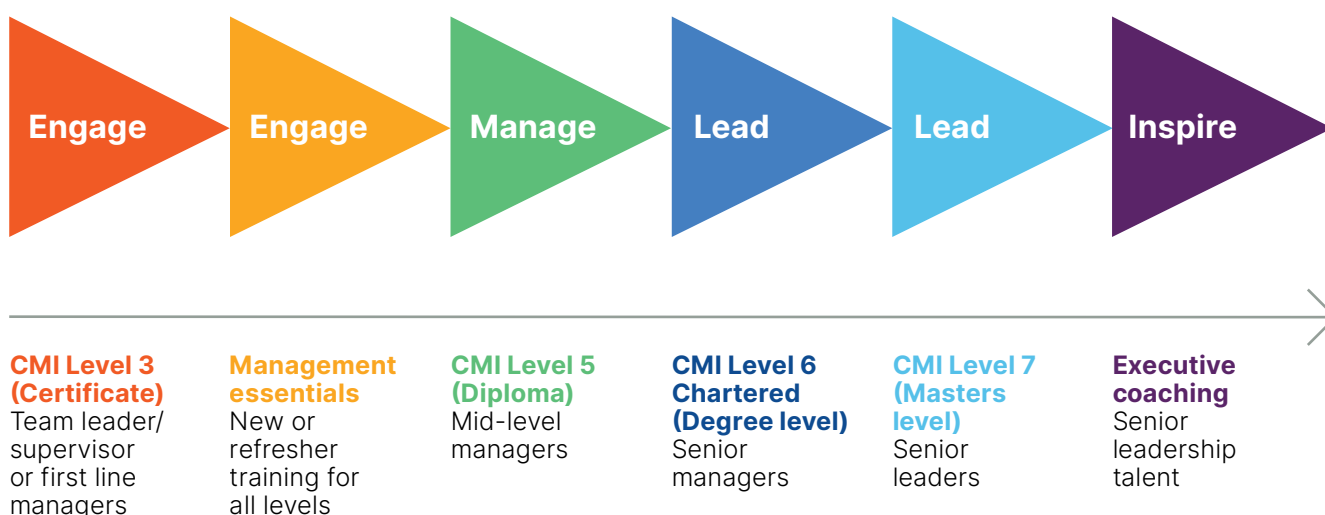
Engage

Engage

Manage

Lead

Lead

Inspire

CMI Level 3 (Certificate)
Team leader/ supervisor or first line managers

Management essentials
New or refresher training for all levels

CMI Level 5 (Diploma)
Mid-level managers

CMI Level 6 Chartered (Degree level)
Senior managers

CMI Level 7 (Masters level)
Senior leaders

Executive coaching
Senior leadership talent